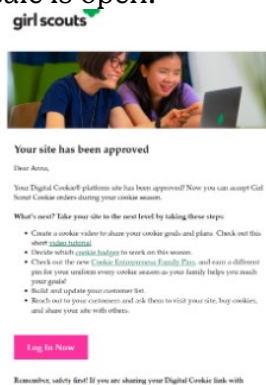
sale is open.

girl scouts

Your site has been approved

Dear Anna,

Your Digital Cookie® platform site has been approved! Now you can accept Girl Scout Cookie orders during your cookie season.

What's next? Take your site to the next level by taking these steps:

- Create a cookie video to share your cookie goals and plans. Check out this short video tutorial.
- Decide which cookie badges to work on this season.
- Check out the new Cookie Entrepreneur Family Pin, and earn a different pin for your uniform every cookie season as your family helps you reach your goals!
- Build and update your customer list.
- Reach out to your customers and ask them to visit your site, buy cookies, and share your site with others.

Log In Now

Remember, safety first! If you are sharing your Digital Cookie link with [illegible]